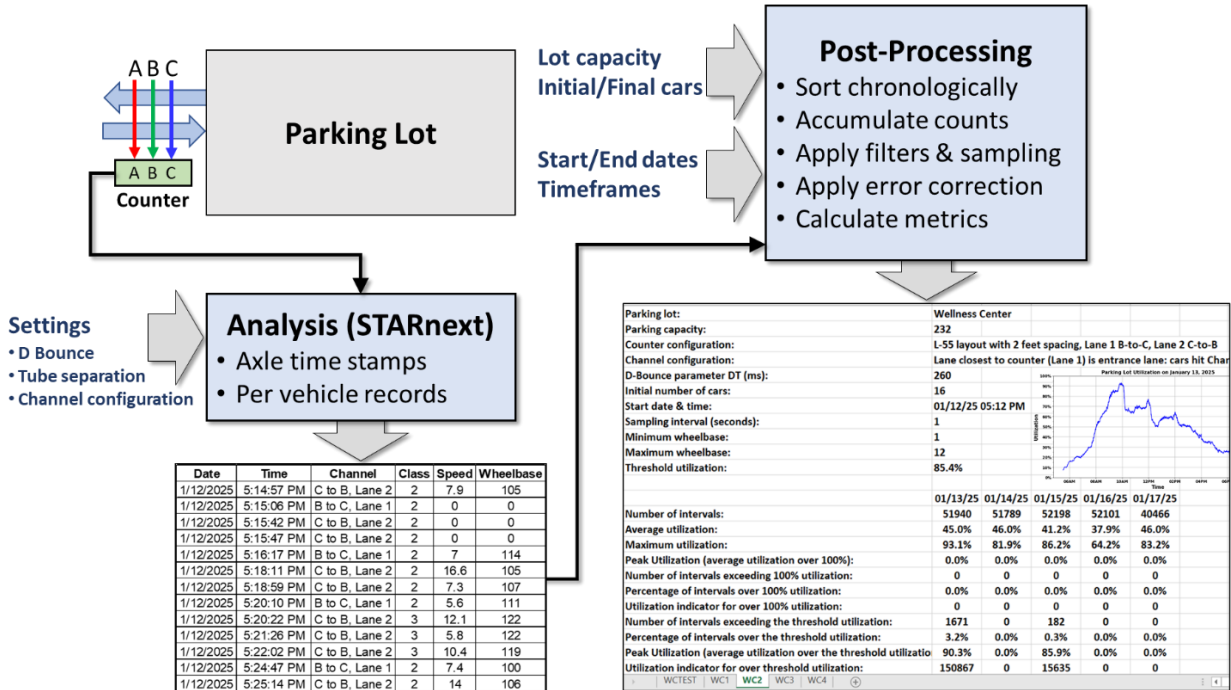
A B C

A B C

Counter

Parking Lot

Lot capacity
Initial/Final cars

Start/End dates
Timeframes

Post-Processing
• Sort chronologically
• Accumulate counts
• Apply filters & sampling
• Apply error correction
• Calculate metrics

Settings
• D Bounce
• Tube separation
• Channel configuration

Analysis (STARnext)
• Axle time stamps
• Per vehicle records

| Date | Time | Channel | Class | Speed | Wheelbase |
|---|---|---|---|---|---|
| 1/12/2025 | 5:14:57 PM | C to B, Lane 2 | 2 | 7.9 | 105 |
| 1/12/2025 | 5:15:06 PM | B to C, Lane 1 | 2 | 0 | 0 |
| 1/12/2025 | 5:15:42 PM | C to B, Lane 2 | 2 | 0 | 0 |
| 1/12/2025 | 5:15:47 PM | C to B, Lane 2 | 2 | 0 | 0 |
| 1/12/2025 | 5:16:17 PM | B to C, Lane 1 | 2 | 7 | 114 |
| 1/12/2025 | 5:18:11 PM | C to B, Lane 2 | 2 | 16.6 | 105 |
| 1/12/2025 | 5:18:59 PM | C to B, Lane 2 | 2 | 7.3 | 107 |
| 1/12/2025 | 5:20:10 PM | B to C, Lane 1 | 2 | 5.6 | 111 |
| 1/12/2025 | 5:20:22 PM | C to B, Lane 2 | 3 | 12.1 | 122 |
| 1/12/2025 | 5:21:26 PM | C to B, Lane 2 | 3 | 5.8 | 122 |
| 1/12/2025 | 5:22:02 PM | C to B, Lane 2 | 3 | 10.4 | 119 |
| 1/12/2025 | 5:24:47 PM | B to C, Lane 1 | 2 | 7.4 | 100 |
| 1/12/2025 | 5:25:14 PM | C to B, Lane 2 | 2 | 14 | 106 |

| Parking lot: | Wellness Center | | | | |
|---|---|---|---|---|---|
| Parking capacity: | 232 | | | | |
| Counter configuration: | L-55 layout with 2 feet spacing, Lane 1 B-to-C, Lane 2 C-to-B | | | | |
| Channel configuration: | Lane closest to counter (Lane 1) is entrance lane: cars hit Chan | | | | |
| D-Bounce parameter DT (ms): | 260 | | | | |
| Initial number of cars: | 16 | | | | |
| Start date & time: | 01/12/25 05:12 PM | | | | |
| Sampling interval (seconds): | 1 | | | | |
| Minimum wheelbase: | 1 | | | | |
| Maximum wheelbase: | 12 | | | | |
| Threshold utilization: | 85.4% | | | | |
| | 01/13/25 | 01/14/25 | 01/15/25 | 01/16/25 | 01/17/25 |
| Number of intervals: | 51940 | 51789 | 52198 | 52101 | 40466 |
| Average utilization: | 45.0% | 46.0% | 41.2% | 37.9% | 46.0% |
| Maximum utilization: | 93.1% | 81.9% | 86.2% | 64.2% | 83.2% |
| Peak Utilization (average utilization over 100%): | 0.0% | 0.0% | 0.0% | 0.0% | 0.0% |
| Number of intervals exceeding 100% utilization: | 0 | 0 | 0 | 0 | 0 |
| Percentage of intervals over 100% utilization: | 0.0% | 0.0% | 0.0% | 0.0% | 0.0% |
| Utilization indicator for over 100% utilization: | 0 | 0 | 0 | 0 | 0 |
| Number of intervals exceeding the threshold utilization: | 1671 | 0 | 182 | 0 | 0 |
| Percentage of intervals over the threshold utilization: | 3.2% | 0.0% | 0.3% | 0.0% | 0.0% |
| Peak Utilization (average utilization over the threshold utilizatio | 90.3% | 0.0% | 85.9% | 0.0% | 0.0% |
| Utilization indicator for over threshold utilization: | 150867 | 0 | 15635 | 0 | 0 |

Parking Lot Utilization on January 13, 2025
Utilization
Time

WCTEST WC1 WC2 WC3 WC4